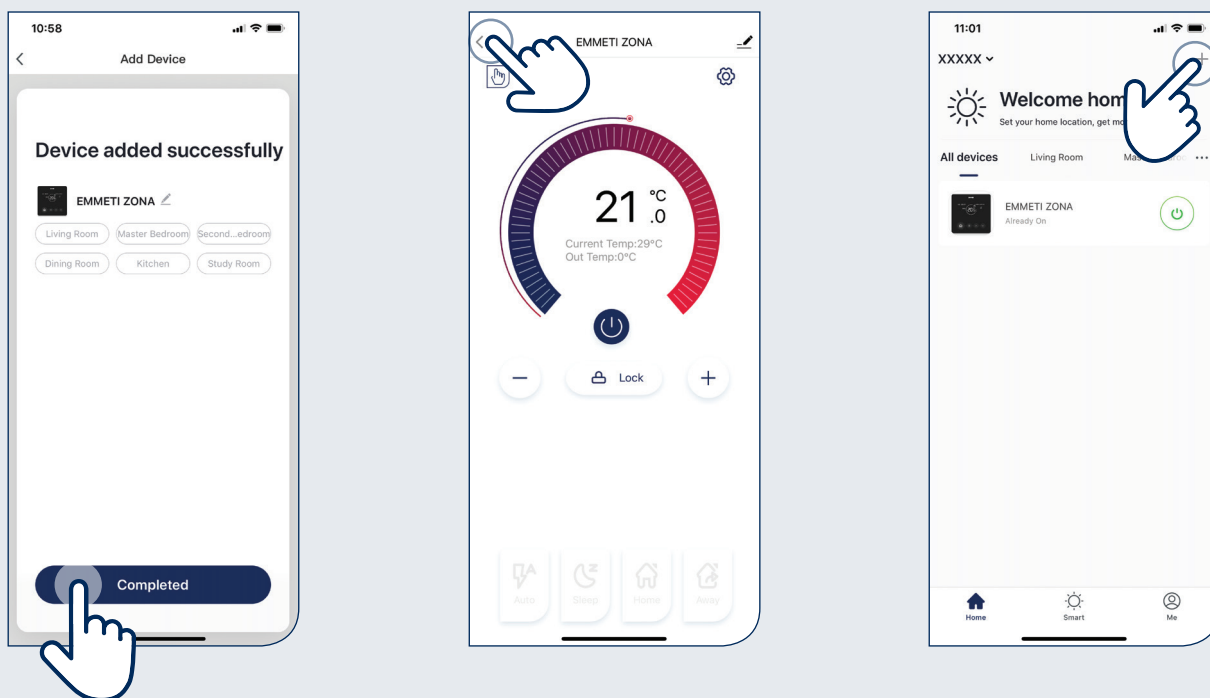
10:58

Add Device

Device added successfully

EMMETI ZONA

Living Room
Master Bedroom
Second...edroom
Dining Room
Kitchen
Study Room

Completed

EMMETI ZONA

21 °C .0

Current Temp:29°C
Out Temp:0°C

Lock

Auto
Sleep
Home
Away

11:01

XXXXX

Welcome hom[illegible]

Set your home location, get mo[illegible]

All devices
Living Room
Mas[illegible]

EMMETI ZONA
Already On

Home
Smart
Me